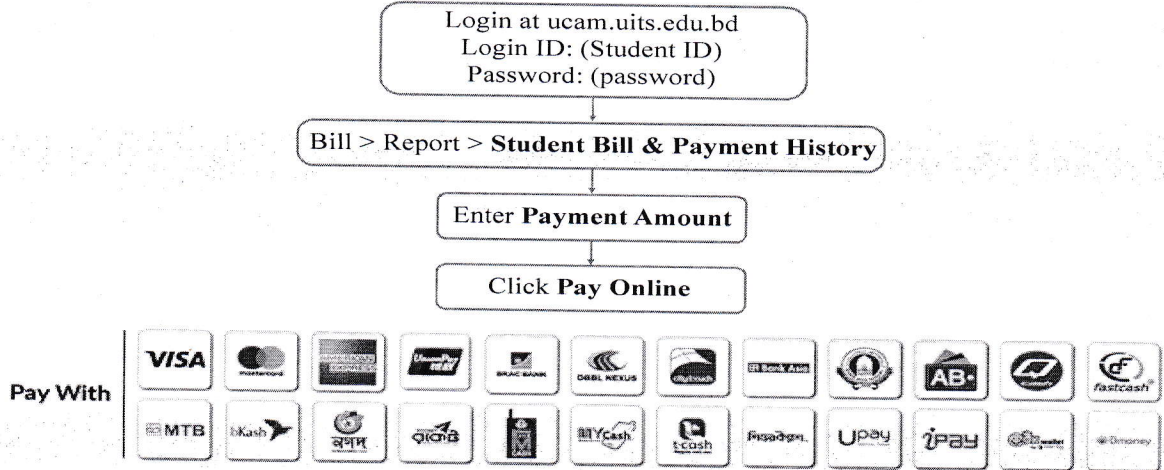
Login at ucam.uits.edu.bd
Login ID: (Student ID)
Password: (password)

Bill > Report > **Student Bill & Payment History**

Enter **Payment Amount**

Click **Pay Online**

Pay With

VISA mastercard AMERICAN EXPRESS UnionPay BRAC BANK DBBL NEXUS citytouch Bank Asia AB fastcash

MTB bKash নগদ রকেট MYCash t-cash UPay iPay DMoney